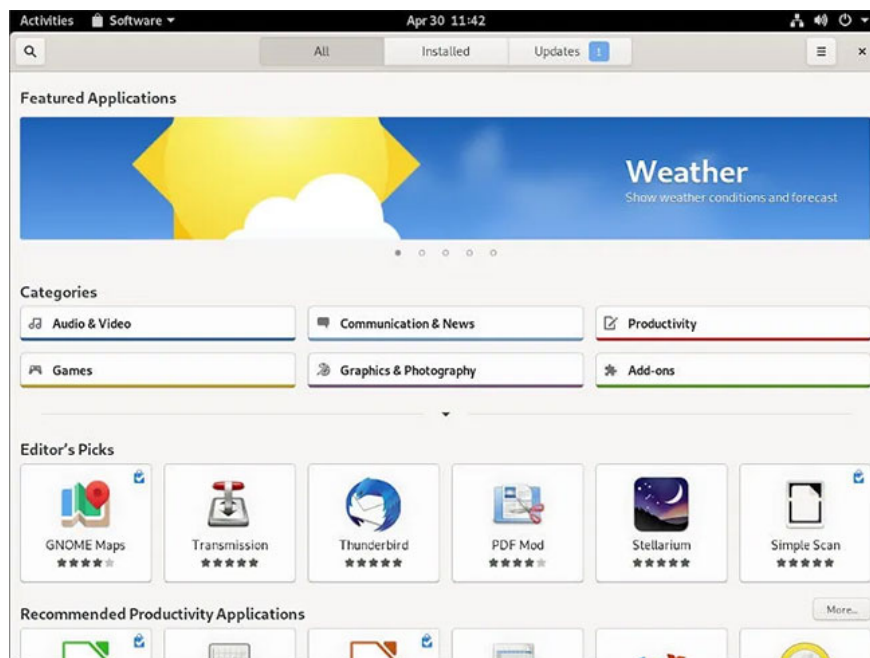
Activities Software Apr 30 11:42

All Installed Updates 1

Featured Applications

Weather
Show weather conditions and forecast

Categories

Audio & Video
Communication & News
Productivity
Games
Graphics & Photography
Add-ons

Editor's Picks

GNOME Maps
Transmission
Thunderbird
PDF Mod
Stellarium
Simple Scan

Recommended Productivity Applications
More...